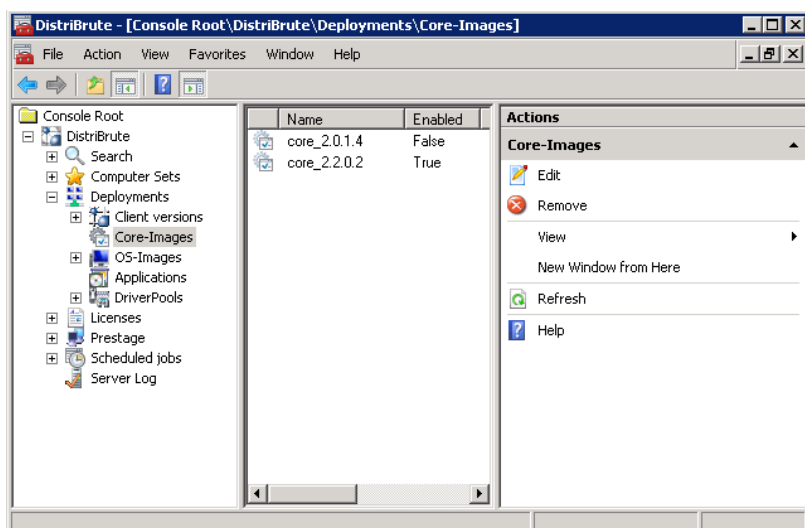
DistriBrute - [Console Root\DistriBrute\Deployments\Core-Images]

File Action View Favorites Window Help

Console Root
DistriBrute
Search
Computer Sets
Deployments
Client versions
Core-Images
OS-Images
Applications
DriverPools
Licenses
Prestage
Scheduled jobs
Server Log

| Name | Enabled |
|---|---|
| core_2.0.1.4 | False |
| core_2.2.0.2 | True |

Actions
Core-Images
Edit
Remove
View
New Window from Here
Refresh
Help